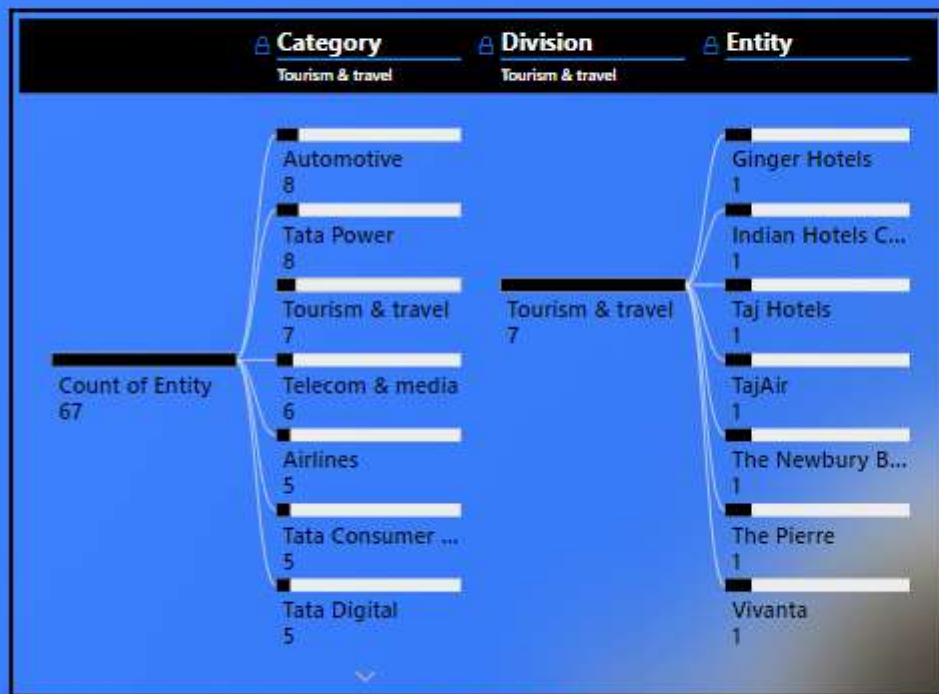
Category
Tourism & travel

Division
Tourism & travel

Entity

Count of Entity
67

Automotive
8

Tata Power
8

Tourism & travel
7

Telecom & media
6

Airlines
5

Tata Consumer ...
5

Tata Digital
5

Tourism & travel
7

Ginger Hotels
1

Indian Hotels C...
1

Taj Hotels
1

TajAir
1

The Newbury B...
1

The Pierre
1

Vivanta
1